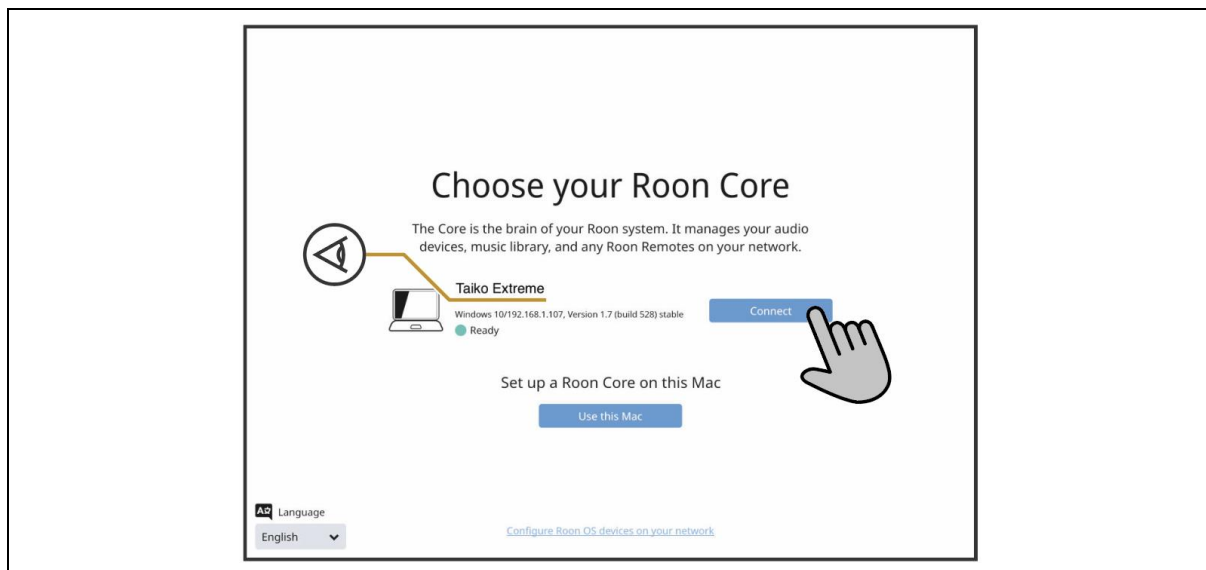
Choose your Roon Core

The Core is the brain of your Roon system. It manages your audio devices, music library, and any Roon Remotes on your network.

Taiko Extreme

Windows 10/192.168.1.107, Version 1.7 (build 528) stable

Ready

Connect

Set up a Roon Core on this Mac

Use this Mac

Language

English

Configure Roon OS devices on your network